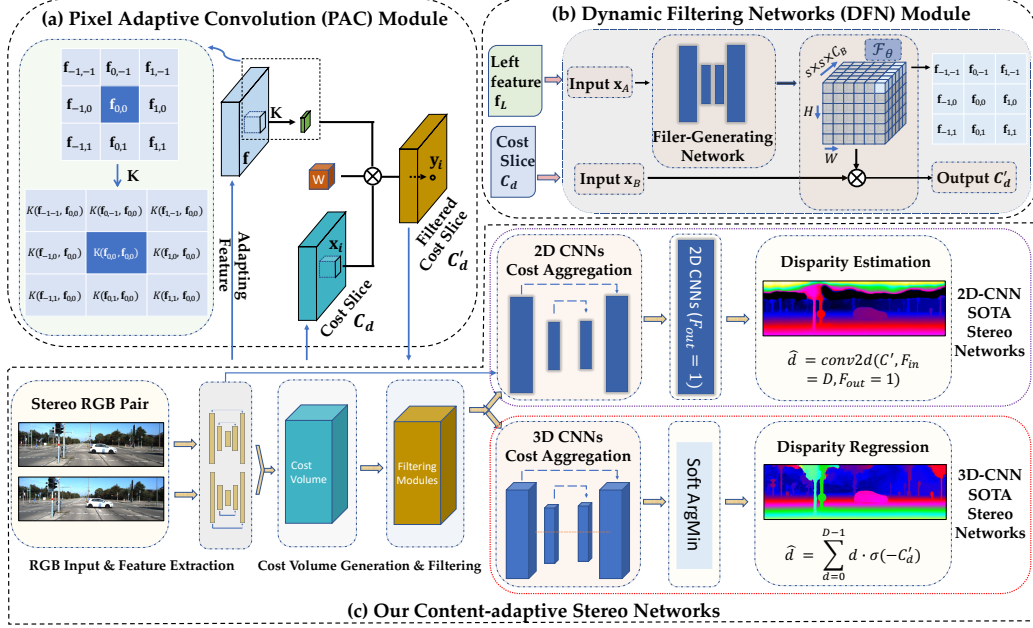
(a) Pixel Adaptive Convolution (PAC) Module

| $\mathbf{f}_{-1,-1}$ | $\mathbf{f}_{0,-1}$ | $\mathbf{f}_{1,-1}$ |
|---|---|---|
| $\mathbf{f}_{-1,0}$ | $\mathbf{f}_{0,0}$ | $\mathbf{f}_{1,0}$ |
| $\mathbf{f}_{-1,1}$ | $\mathbf{f}_{0,1}$ | $\mathbf{f}_{1,1}$ |

K

| $K(\mathbf{f}_{-1,-1}, \mathbf{f}_{0,0})$ | $K(\mathbf{f}_{0,-1}, \mathbf{f}_{0,0})$ | $K(\mathbf{f}_{1,-1}, \mathbf{f}_{0,0})$ |
|---|---|---|
| $K(\mathbf{f}_{-1,0}, \mathbf{f}_{0,0})$ | $K(\mathbf{f}_{0,0}, \mathbf{f}_{0,0})$ | $K(\mathbf{f}_{1,0}, \mathbf{f}_{0,0})$ |
| $K(\mathbf{f}_{-1,1}, \mathbf{f}_{0,0})$ | $K(\mathbf{f}_{0,1}, \mathbf{f}_{0,0})$ | $K(\mathbf{f}_{1,1}, \mathbf{f}_{0,0})$ |

K
f
W
Adapting Feature
$\mathbf{x}_i$
Cost Slice $C_d$
$\mathbf{y}_i$
Filtered Cost Slice $C'_d$

(b) Dynamic Filtering Networks (DFN) Module

Left feature $\mathbf{f}_L$
Input $\mathbf{x}_A$
Filer-Generating Network
$s{\times}s{\times}C_B$
$\mathcal{F}_\theta$
H
W

| $\mathbf{f}_{-1,-1}$ | $\mathbf{f}_{0,-1}$ | $\mathbf{f}_{1,-1}$ |
|---|---|---|
| $\mathbf{f}_{-1,0}$ | $\mathbf{f}_{0,0}$ | $\mathbf{f}_{1,0}$ |
| $\mathbf{f}_{-1,1}$ | $\mathbf{f}_{0,1}$ | $\mathbf{f}_{1,1}$ |

Cost Slice $C_d$
Input $\mathbf{x}_B$
Output $C'_d$

2D CNNs Cost Aggregation
2D CNNs ($F_{out} = 1$)
Disparity Estimation
$\hat{d} = conv2d(C', F_{in} = D, F_{out} = 1)$
2D-CNN SOTA Stereo Networks

Stereo RGB Pair
Cost Volume
Filtering Modules

3D CNNs Cost Aggregation
Soft ArgMin
Disparity Regression
$\hat{d} = \sum_{d=0}^{D-1} d \cdot \sigma(-C'_d)$
3D-CNN SOTA Stereo Networks

RGB Input & Feature Extraction
Cost Volume Generation & Filtering

(c) Our Content-adaptive Stereo Networks